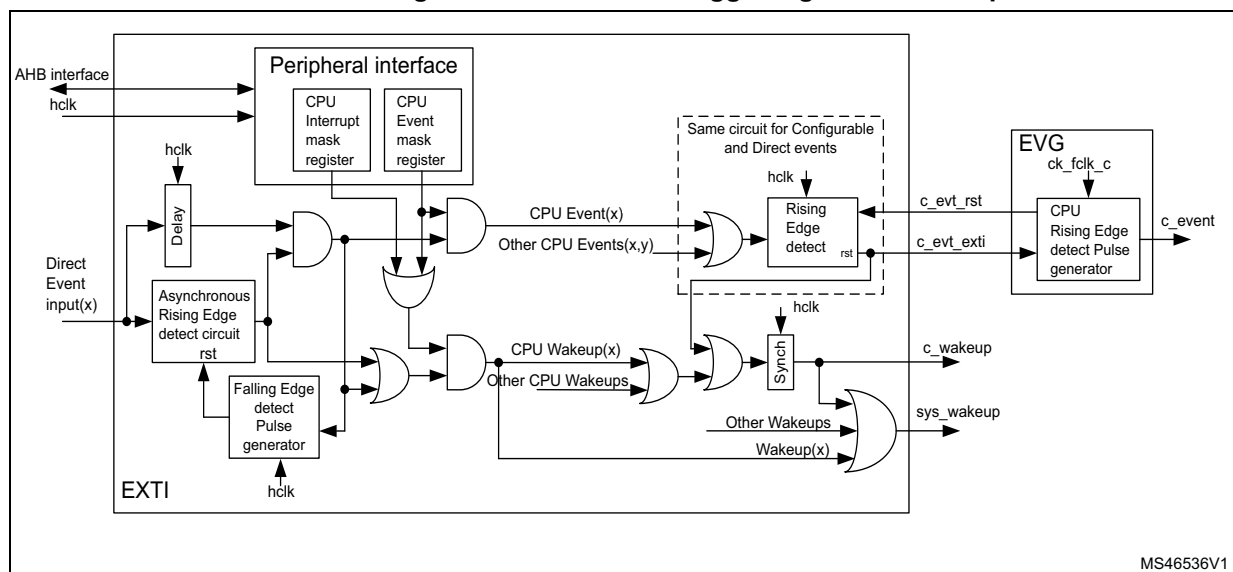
Peripheral interface

AHB interface

hclk

CPU Interrupt mask register

CPU Event mask register

Same circuit for Configurable and Direct events

EVG

ck_fclk_c

hclk

hclk

Delay

CPU Event(x)

Rising Edge detect

rst

c_evt_rst

CPU Rising Edge detect Pulse generator

c_event

Other CPU Events(x,y)

c_evt_exti

Direct Event input(x)

Asynchronous Rising Edge detect circuit rst

hclk

CPU Wakeup(x)

Synch

c_wakeup

Other CPU Wakeups

Falling Edge detect Pulse generator

sys_wakeup

Other Wakeups

Wakeup(x)

EXTI

hclk

MS46536V1